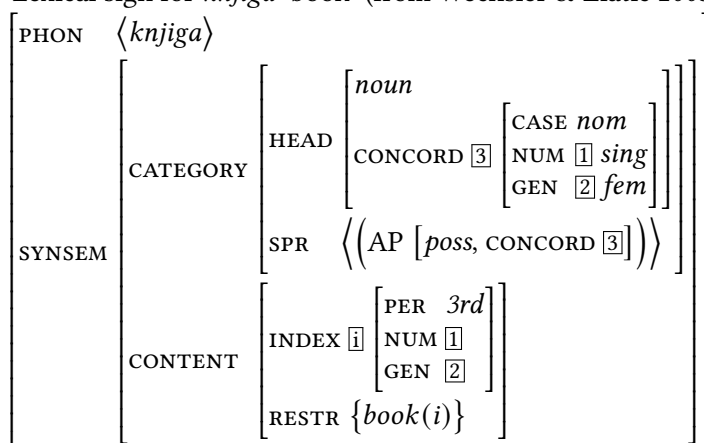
Lexical sign for knjiga 'book' (from Wechsler & Zlatić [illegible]

$\begin{bmatrix} \text{PHON} & \langle \textit{knjiga} \rangle \\ \text{SYNSEM} & \begin{bmatrix} \text{CATEGORY} & \begin{bmatrix} \text{HEAD} & \begin{bmatrix} \textit{noun} \\ \text{CONCORD } \boxed{3} \begin{bmatrix} \text{CASE} & \textit{nom} \\ \text{NUM} & \boxed{1}\ \textit{sing} \\ \text{GEN} & \boxed{2}\ \textit{fem} \end{bmatrix} \end{bmatrix} \\ \text{SPR} & \left\langle \left( \text{AP} \left[ \textit{poss}, \text{CONCORD } \boxed{3} \right] \right) \right\rangle \end{bmatrix} \\ \text{CONTENT} & \begin{bmatrix} \text{INDEX } \boxed{i} & \begin{bmatrix} \text{PER} & \textit{3rd} \\ \text{NUM} & \boxed{1} \\ \text{GEN} & \boxed{2} \end{bmatrix} \\ \text{RESTR} & \left\{ \textit{book}(i) \right\} \end{bmatrix} \end{bmatrix} \end{bmatrix}$